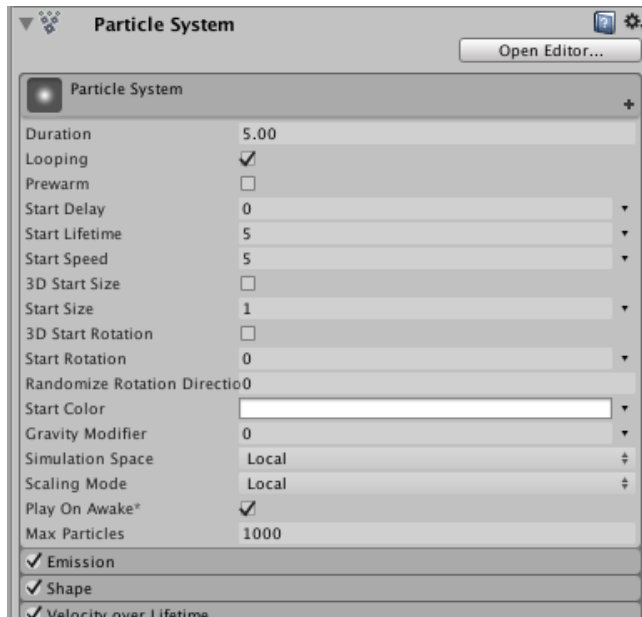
Particle System

Open Editor...

Particle System

| | |
|---|---|
| Duration | 5.00 |
| Looping | ✓ |
| Prewarm | ☐ |
| Start Delay | 0 |
| Start Lifetime | 5 |
| Start Speed | 5 |
| 3D Start Size | ☐ |
| Start Size | 1 |
| 3D Start Rotation | ☐ |
| Start Rotation | 0 |
| Randomize Rotation Directio | 0 |
| Start Color | |
| Gravity Modifier | 0 |
| Simulation Space | Local |
| Scaling Mode | Local |
| Play On Awake* | ✓ |
| Max Particles | 1000 |

✓ Emission

✓ Shape

✓ Velocity over Lifetime